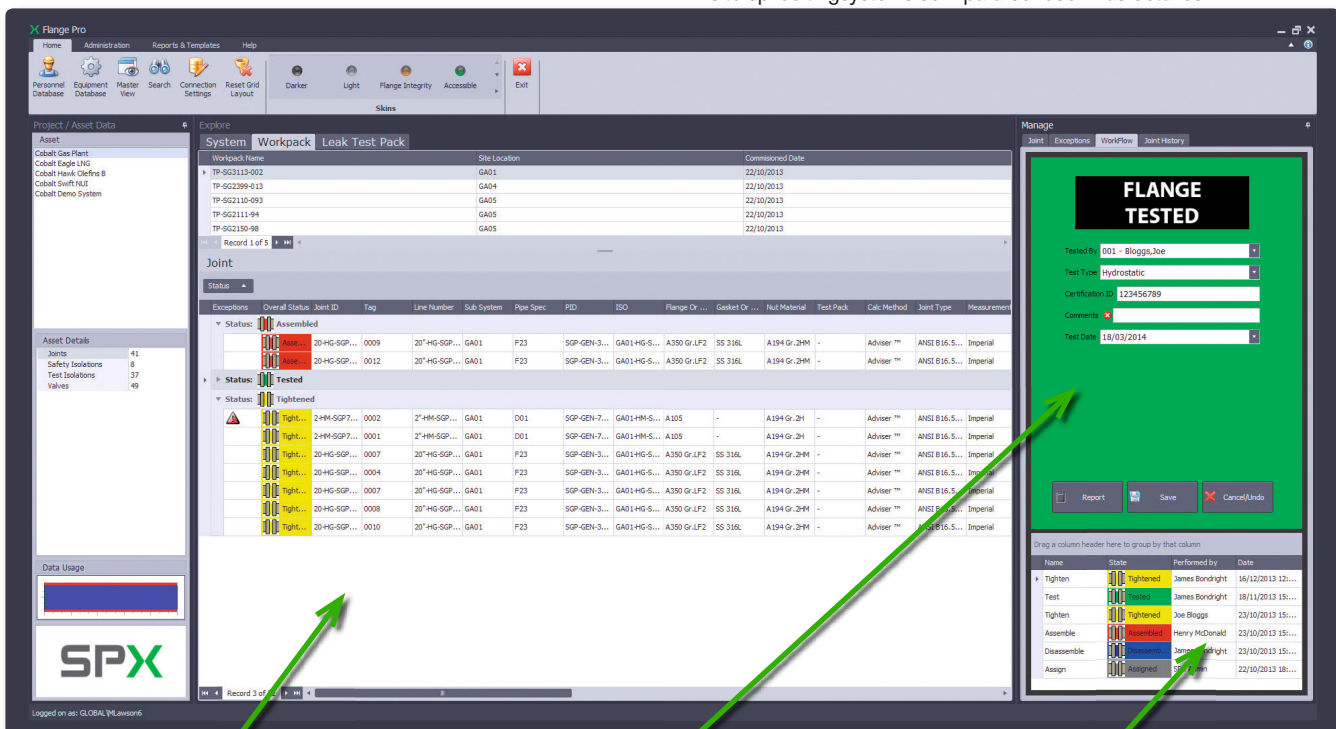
Flange Pro

Home Administration Reports & Templates Help

Personnel Database Equipment Database Master View Search Connection Settings Reset Grid Layout

Darker Light Flange Integrity Accessible

Skins

Exit

Project / Asset Data

Asset
Cobalt Gas Plant
Cobalt Eagle LNG
Cobalt Hawk Olefins B
Cobalt Swift NUI
Cobalt Demo System

Asset Details

| | |
|---|---|
| Joints | 41 |
| Safety Isolations | 8 |
| Test Isolations | 37 |
| Valves | 49 |

Data Usage

SPX

Explore

System Workpack Leak Test Pack

| Workpack Name | Site Location | Comissioned Date |
|---|---|---|
| TP-SG3113-002 | GA01 | 22/10/2013 |
| TP-SG2399-013 | GA04 | 22/10/2013 |
| TP-SG2110-093 | GA05 | 22/10/2013 |
| TP-SG2111-94 | GA05 | 22/10/2013 |
| TP-SG2150-98 | GA05 | 22/10/2013 |

Record 1 of 5

Joint

Status

| Exceptions | Overall Status | Joint ID | Tag | Line Number | Sub System | Pipe Spec | PID | ISO | Flange Or ... | Gasket Or ... | Nut Material | Test Pack | Calc Method | Joint Type | Measurement |
|---|---|---|---|---|---|---|---|---|---|---|---|---|---|---|---|
| Status: Assembled | | | | | | | | | | | | | | | |
| | Asse... | 20-HG-SGP... | 0009 | 20"-HG-SGP... | GA01 | F23 | SGP-GEN-3... | GA01-HG-S... | A350 Gr.LF2 | SS 316L | A194 Gr.2HM | - | Adviser ™ | ANSI B16.5... | Imperial |
| | Asse... | 20-HG-SGP... | 0012 | 20"-HG-SGP... | GA01 | F23 | SGP-GEN-3... | GA01-HG-S... | A350 Gr.LF2 | SS 316L | A194 Gr.2HM | - | Adviser ™ | ANSI B16.5... | Imperial |
| Status: Tested | | | | | | | | | | | | | | | |
| Status: Tightened | | | | | | | | | | | | | | | |
| | Tight... | 2-HM-SGP7... | 0002 | 2"-HM-SGP... | GA01 | D01 | SGP-GEN-7... | GA01-HM-S... | A105 | - | A194 Gr.2H | - | Adviser ™ | ANSI B16.5... | Imperial |
| | Tight... | 2-HM-SGP7... | 0001 | 2"-HM-SGP... | GA01 | D01 | SGP-GEN-7... | GA01-HM-S... | A105 | - | A194 Gr.2H | - | Adviser ™ | ANSI B16.5... | Imperial |
| | Tight... | 20-HG-SGP... | 0007 | 20"-HG-SGP... | GA01 | F23 | SGP-GEN-3... | GA01-HG-S... | A350 Gr.LF2 | SS 316L | A194 Gr.2HM | - | Adviser ™ | ANSI B16.5... | Imperial |
| | Tight... | 20-HG-SGP... | 0004 | 20"-HG-SGP... | GA01 | F23 | SGP-GEN-3... | GA01-HG-S... | A350 Gr.LF2 | SS 316L | A194 Gr.2HM | - | Adviser ™ | ANSI B16.5... | Imperial |
| | Tight... | 20-HG-SGP... | 0007 | 20"-HG-SGP... | GA01 | F23 | SGP-GEN-3... | GA01-HG-S... | A350 Gr.LF2 | SS 316L | A194 Gr.2HM | - | Adviser ™ | ANSI B16.5... | Imperial |
| | Tight... | 20-HG-SGP... | 0008 | 20"-HG-SGP... | GA01 | F23 | SGP-GEN-3... | GA01-HG-S... | A350 Gr.LF2 | SS 316L | A194 Gr.2HM | - | Adviser ™ | ANSI B16.5... | Imperial |
| | Tight... | 20-HG-SGP... | 0010 | 20"-HG-SGP... | GA01 | F23 | SGP-GEN-3... | GA01-HG-S... | A350 Gr.LF2 | SS 316L | A194 Gr.2HM | - | Adviser ™ | ANSI B16.5... | Imperial |

Record 3 of

Manage

Joint Exceptions WorkFlow Joint History

FLANGE TESTED

Tested By 001 - Bloggs,Joe
Test Type Hydrostatic
Certification ID 123456789
Comments
Test Date 18/03/2014

Report Save Cancel/Undo

Drag a column header here to group by that column

| Name | State | Performed by | Date |
|---|---|---|---|
| Tighten | Tightened | James Bondright | 16/12/2013 12:... |
| Test | Tested | James Bondright | 18/11/2013 15:... |
| Tighten | Tightened | Joe Bloggs | 23/10/2013 15:... |
| Assemble | Assembled | Henry McDonald | 23/10/2013 15:... |
| Disassemble | Disassemb... | James Bondright | 23/10/2013 15:... |
| Assign | Assigned | SPX Admin | 22/10/2013 15:... |

Logged on as: GLOBAL\MLawson6